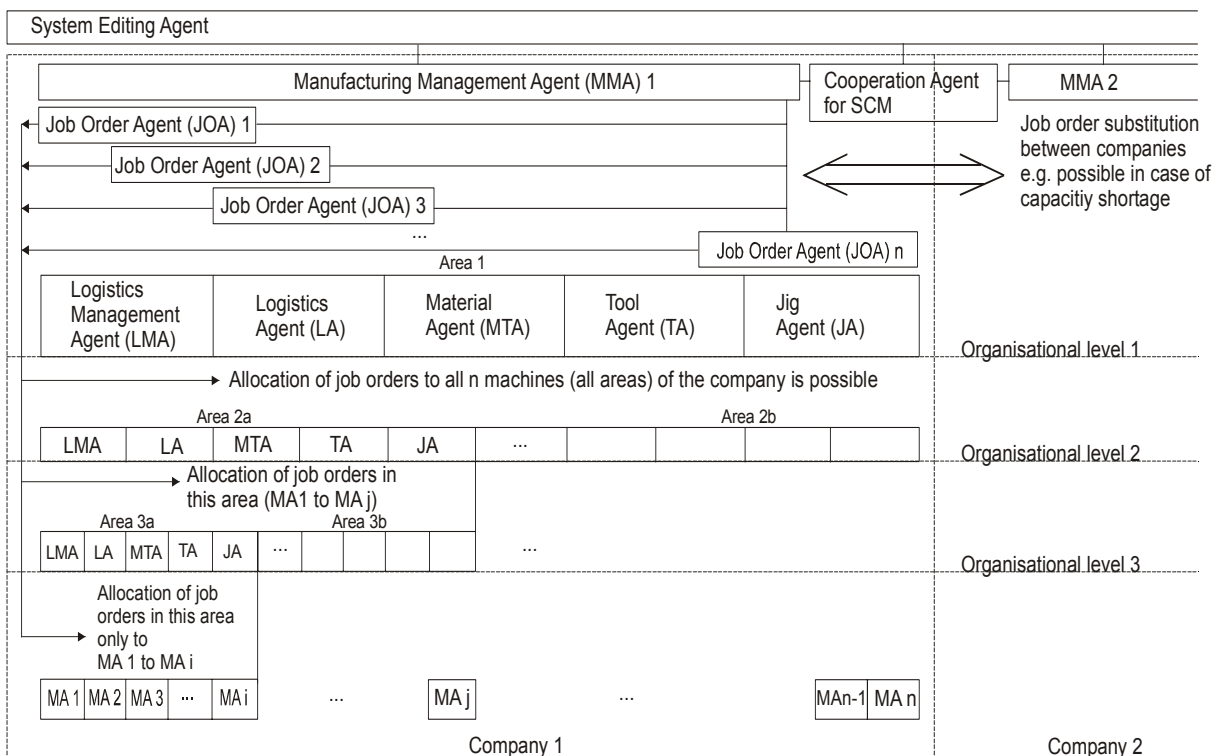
System Editing Agent

Manufacturing Management Agent (MMA) 1

Cooperation Agent for SCM

MMA 2

Job Order Agent (JOA) 1

Job Order Agent (JOA) 2

Job Order Agent (JOA) 3

...

Job Order Agent (JOA) n

Job order substitution between companies e.g. possible in case of capacitiy shortage

Area 1

| Logistics Management Agent (LMA) | Logistics Agent (LA) | Material Agent (MTA) | Tool Agent (TA) | Jig Agent (JA) |
|---|---|---|---|---|

Organisational level 1

Allocation of job orders to all n machines (all areas) of the company is possible

Area 2a

Area 2b

| LMA | LA | MTA | TA | JA | ... | | | | |
|---|---|---|---|---|---|---|---|---|---|

Organisational level 2

Allocation of job orders in this area (MA1 to MA j)

Area 3a

Area 3b

| LMA | LA | MTA | TA | JA | ... | | | | |
|---|---|---|---|---|---|---|---|---|---|

...

Organisational level 3

Allocation of job orders in this area only to MA 1 to MA i

MA 1 MA 2 MA 3 ... MA i ... MA j ... MAn-1 MA n

Company 1

Company 2